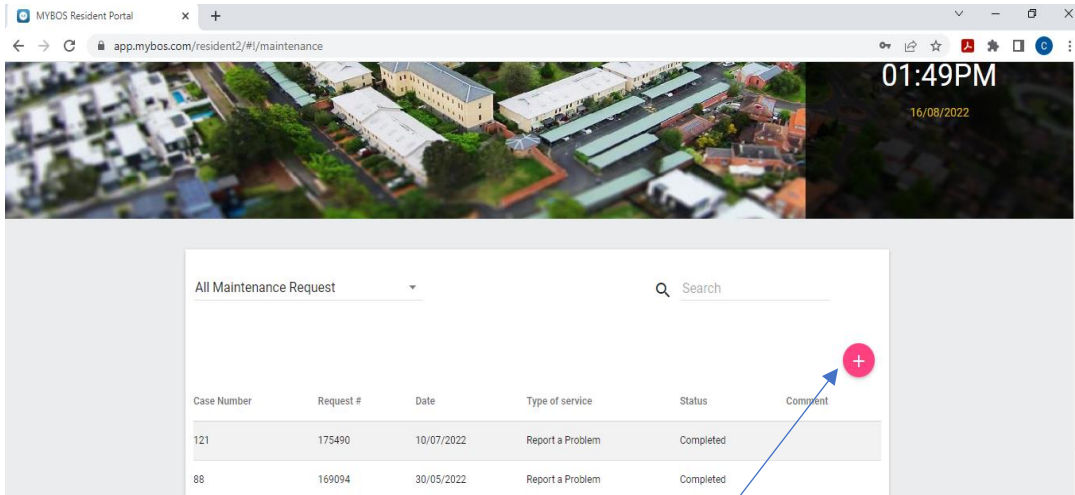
MYBOS Resident Portal
app.mybos.com/resident2/#!/maintenance
01:49PM
16/08/2022
All Maintenance Request
Search
+

| Case Number | Request # | Date | Type of service | Status | Comment |
|---|---|---|---|---|---|
| 121 | 175490 | 10/07/2022 | Report a Problem | Completed | |
| 88 | 169094 | 30/05/2022 | Report a Problem | Completed | |